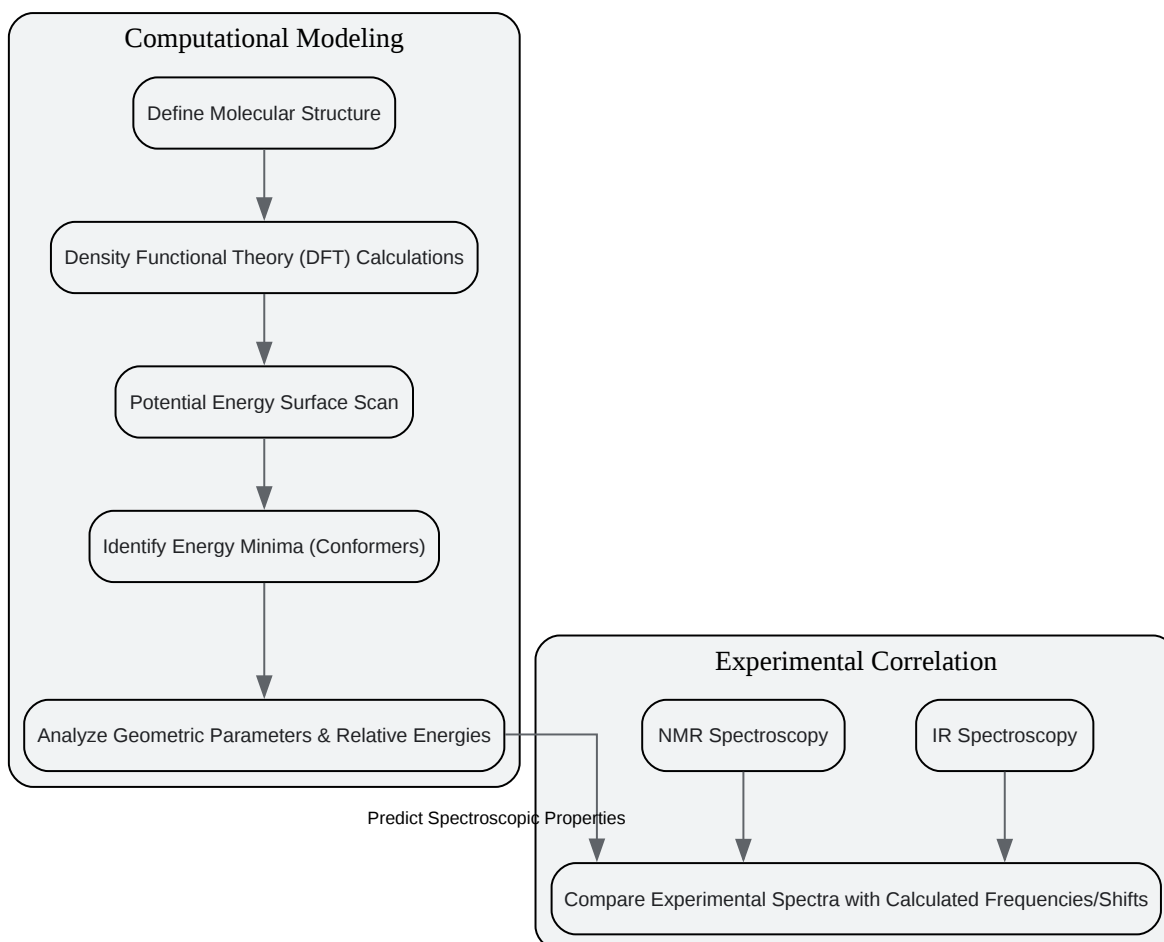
Computational Modeling

Define Molecular Structure

Density Functional Theory (DFT) Calculations

Potential Energy Surface Scan

Identify Energy Minima (Conformers)

Analyze Geometric Parameters & Relative Energies

Predict Spectroscopic Properties

Experimental Correlation

NMR Spectroscopy

IR Spectroscopy

Compare Experimental Spectra with Calculated Frequencies/Shifts